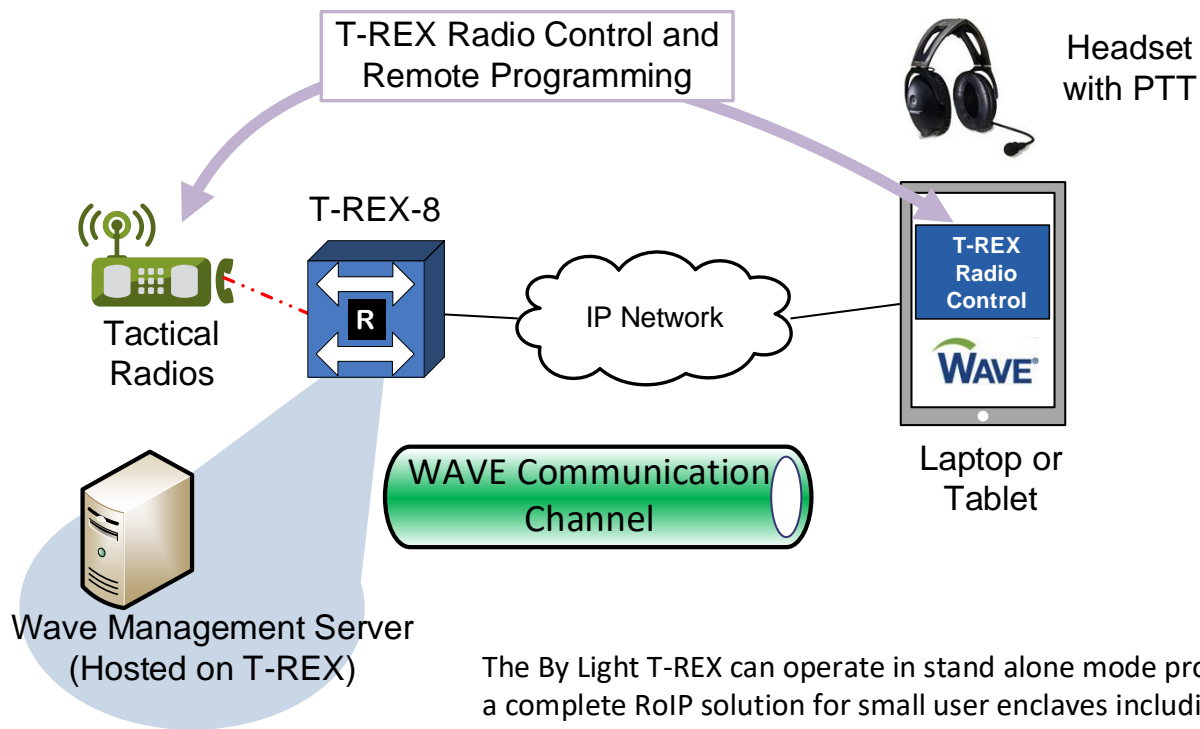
T-REX Radio Control and Remote Programming

Headset with PTT

T-REX-8

R

Tactical Radios

IP Network

T-REX Radio Control

WAVE

Laptop or Tablet

WAVE Communication Channel

Wave Management Server (Hosted on T-REX)

The By Light T-REX can operate in stand alone mode pro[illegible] a complete RoIP solution for small user enclaves includi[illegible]